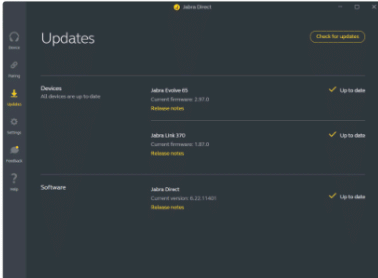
Jabra Direct

Updates

Check for updates

Devices
All devices are up to date

Jabra Evolve 65
Current firmware: 2.97.0
Release notes

Up to date

Jabra Link 370
Current firmware: 1.87.0
Release notes

Up to date

Software

Jabra Direct
Current version: 6.22.11401
Release notes

Up to date

Home
Pairing
Updates
Settings
Feedback
Help